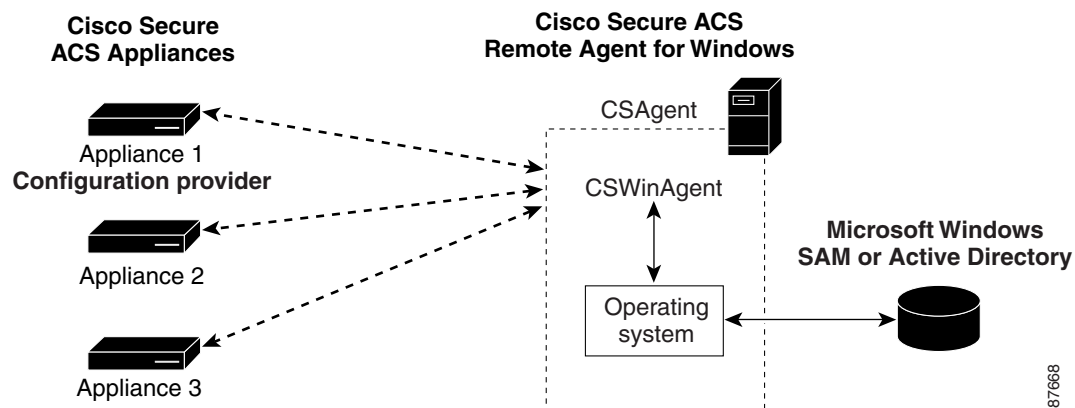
Cisco Secure ACS Appliances

Cisco Secure ACS Remote Agent for Windows

CSAgent

Appliance 1
Configuration provider

CSWinAgent

Microsoft Windows
SAM or Active Directory

Appliance 2

Operating system

Appliance 3

87668